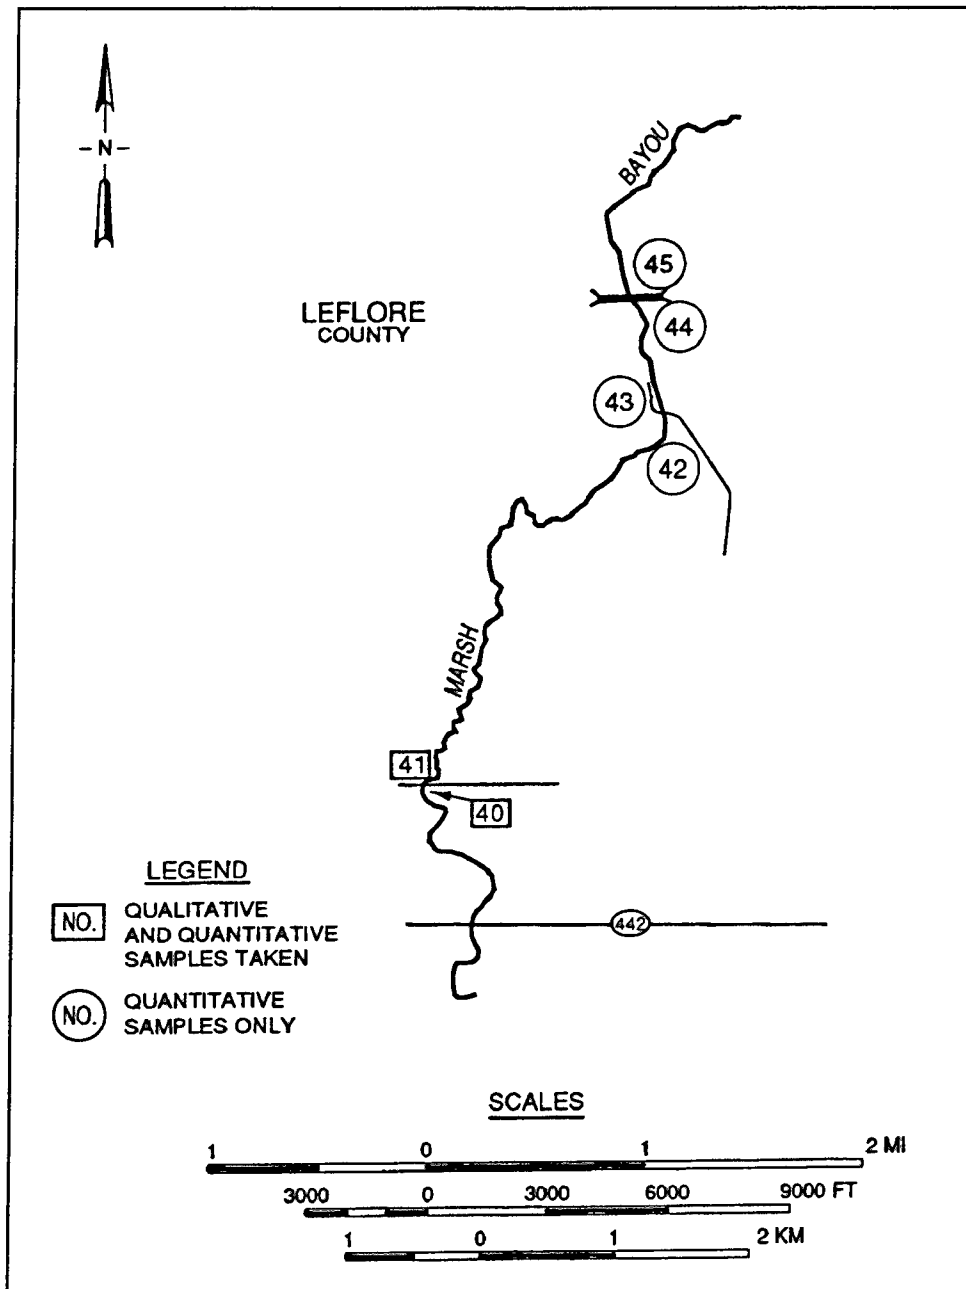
N

LEFLORE
COUNTY

BAYOU

45

44

43

42

MARSH

41

40

442

LEGEND

NO. QUALITATIVE AND QUANTITATIVE SAMPLES TAKEN

NO. QUANTITATIVE SAMPLES ONLY

SCALES

1 0 1 2 MI

3000 0 3000 6000 9000 FT

1 0 1 2 KM